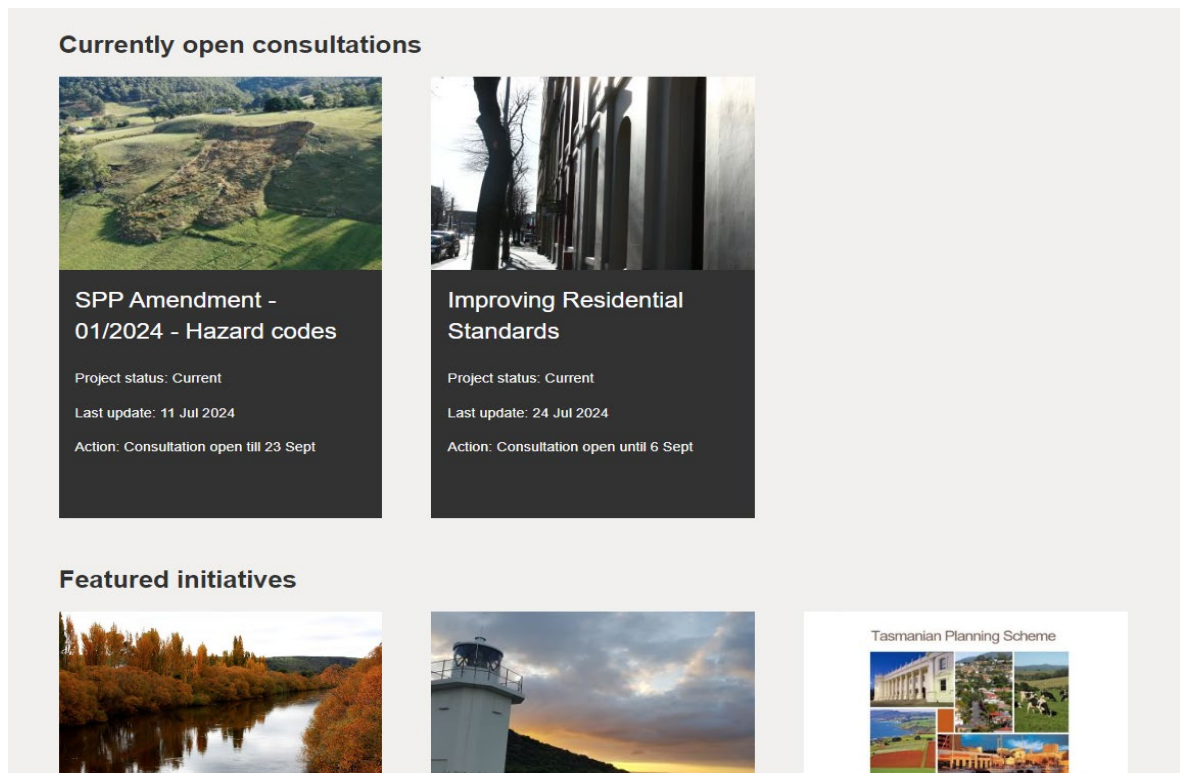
Currently open consultations

SPP Amendment - 01/2024 - Hazard codes

Project status: Current

Last update: 11 Jul 2024

Action: Consultation open till 23 Sept

Improving Residential Standards

Project status: Current

Last update: 24 Jul 2024

Action: Consultation open until 6 Sept

Featured initiatives

Tasmanian Planning Scheme